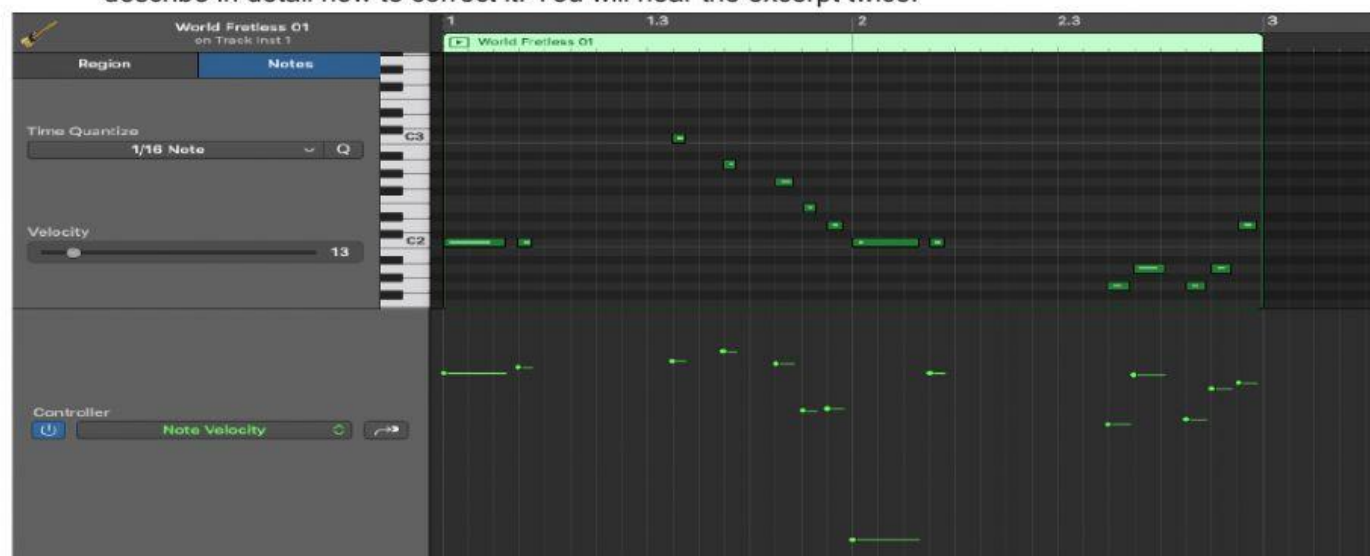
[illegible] describe in detail how to correct it. You will hear the excerpt twice.

World Fretless 01
on Track Inst 1

Region Notes

Time Quantize
1/16 Note Q

Velocity
13

Controller
Note Velocity

C3
C2

1 1.3 2 2.3 3

World Fretless 01